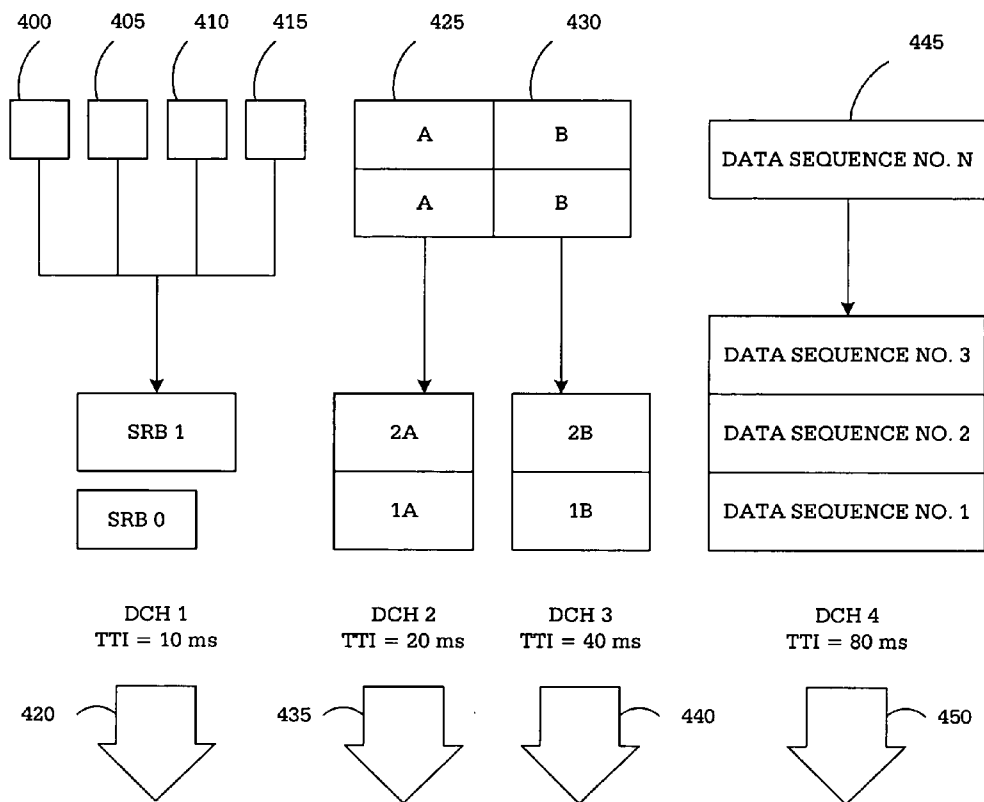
400 405 410 415

425 430

445

A B
A B

DATA SEQUENCE NO. N

DATA SEQUENCE NO. 3
DATA SEQUENCE NO. 2
DATA SEQUENCE NO. 1

SRB 1

SRB 0

2A
1A

2B
1B

DCH 1
TTI = 10 ms

DCH 2
TTI = 20 ms

DCH 3
TTI = 40 ms

DCH 4
TTI = 80 ms

420 435 440 450